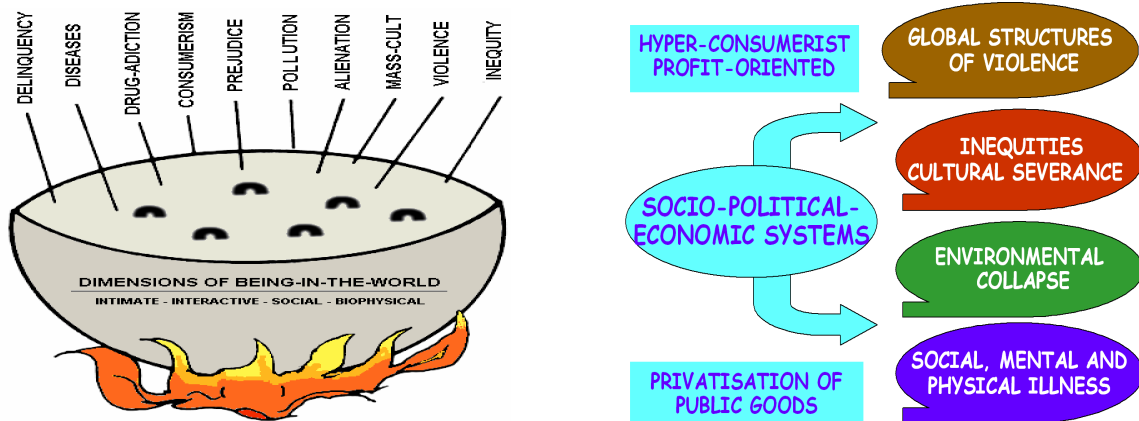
DELINQUENCY
DISEASES
DRUG-ADICTION
CONSUMERISM
PREJUDICE
POLLUTION
ALIENATION
MASS-CULT
VIOLENCE
INEQUITY

DIMENSIONS OF BEING-IN-THE-WORLD
INTIMATE - INTERACTIVE - SOCIAL - BIOPHYSICAL

HYPER-CONSUMERIST PROFIT-ORIENTED

SOCIO-POLITICAL-ECONOMIC SYSTEMS

PRIVATISATION OF PUBLIC GOODS

GLOBAL STRUCTURES OF VIOLENCE

INEQUITIES CULTURAL SEVERANCE

ENVIRONMENTAL COLLAPSE

SOCIAL, MENTAL AND PHYSICAL ILLNESS